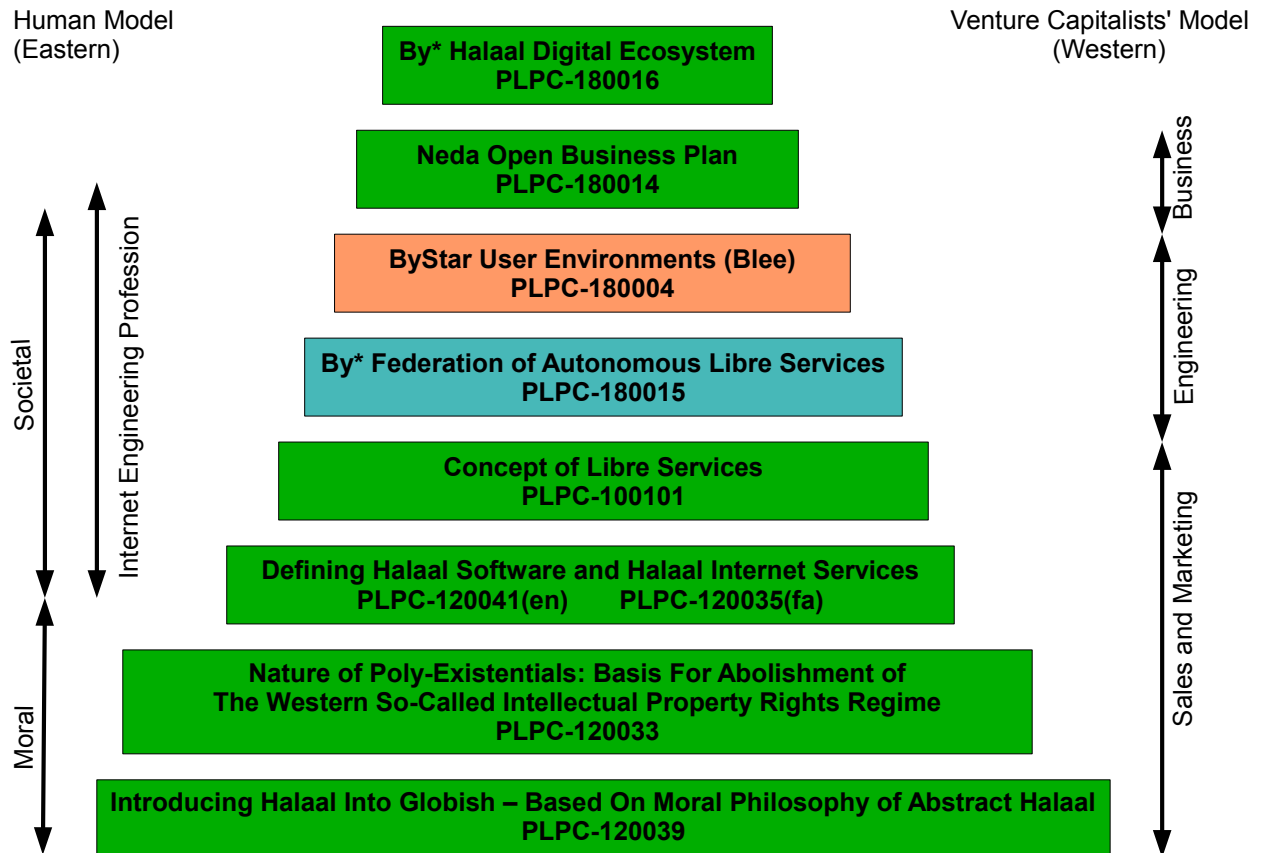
Human Model (Eastern)

Venture Capitalists' Model (Western)

By* Halaal Digital Ecosystem
PLPC-180016

Neda Open Business Plan
PLPC-180014

ByStar User Environments (Blee)
PLPC-180004

By* Federation of Autonomous Libre Services
PLPC-180015

Concept of Libre Services
PLPC-100101

Defining Halaal Software and Halaal Internet Services
PLPC-120041(en) PLPC-120035(fa)

Nature of Poly-Existentials: Basis For Abolishment of The Western So-Called Intellectual Property Rights Regime
PLPC-120033

Introducing Halaal Into Globish – Based On Moral Philosophy of Abstract Halaal
PLPC-120039

Societal

Moral

Internet Engineering Profession

Business

Engineering

Sales and Marketing